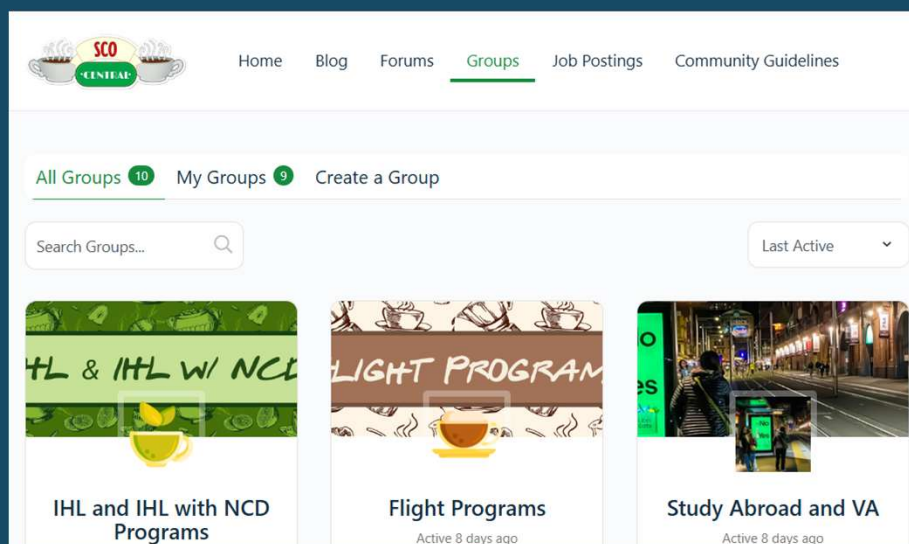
SCO
CENTRAL

Home Blog Forums Groups Job Postings Community Guidelines

All Groups 10 My Groups 9 Create a Group

Search Groups...

Last Active

HL & IHL W/ NCI

IHL and IHL with NCD Programs

LIGHT PROGRAM

Flight Programs

Active 8 days ago

Study Abroad and VA

Active 8 days ago